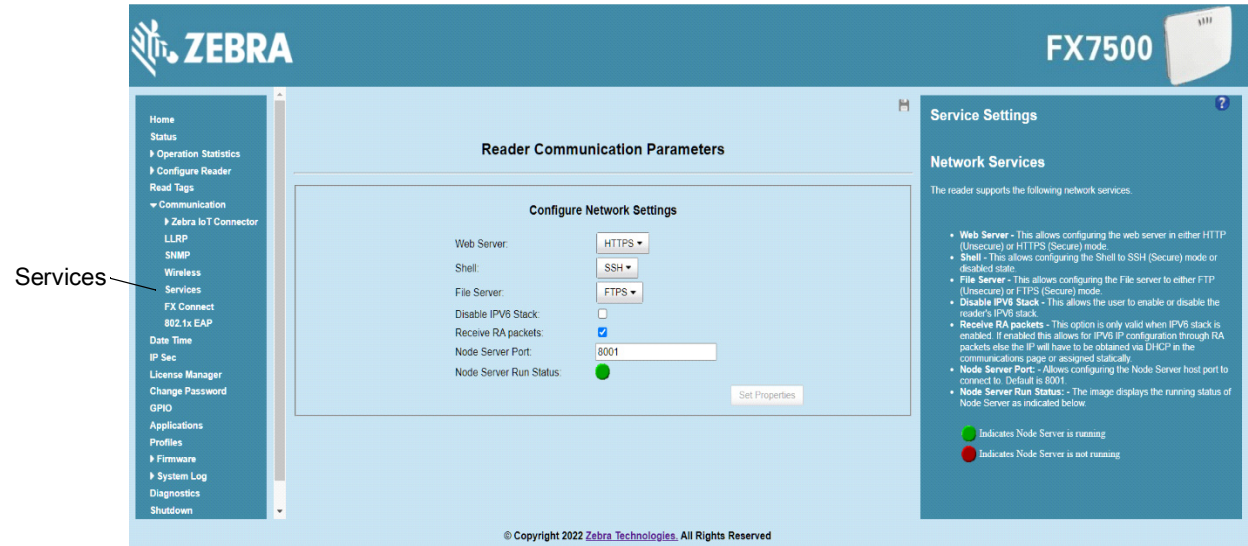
ZEBRA

FX7500

Home
Status
▸ Operation Statistics
▸ Configure Reader
Read Tags
▾ Communication
▸ Zebra IoT Connector
LLRP
SNMP
Wireless
Services
FX Connect
802.1x EAP
Date Time
IP Sec
License Manager
Change Password
GPIO
Applications
Profiles
▸ Firmware
▸ System Log
Diagnostics
Shutdown

Services

Reader Communication Parameters

Configure Network Settings

| | |
|---|---|
| Web Server: | HTTPS ▾ |
| Shell: | SSH ▾ |
| File Server: | FTPS ▾ |
| Disable IPV6 Stack: | ☐ |
| Receive RA packets: | ☑ |
| Node Server Port: | 8001 |
| Node Server Run Status: | |

Set Properties

Service Settings

Network Services

The reader supports the following network services.

- Web Server - This allows configuring the web server in either HTTP (Unsecure) or HTTPS (Secure) mode.
- Shell - This allows configuring the Shell to SSH (Secure) mode or disabled state.
- File Server - This allows configuring the File server to either FTP (Unsecure) or FTPS (Secure) mode.
- Disable IPV6 Stack - This allows the user to enable or disable the reader's IPV6 stack.
- Receive RA packets - This option is only valid when IPV6 stack is enabled. If enabled this allows for IPV6 IP configuration through RA packets else the IP will have to be obtained via DHCP in the communications page or assigned statically.
- Node Server Port: - Allows configuring the Node Server host port to connect to. Default is 8001
- Node Server Run Status: - The image displays the running status of Node Server as indicated below.

Indicates Node Server is running
Indicates Node Server is not running

© Copyright 2022 Zebra Technologies. All Rights Reserved